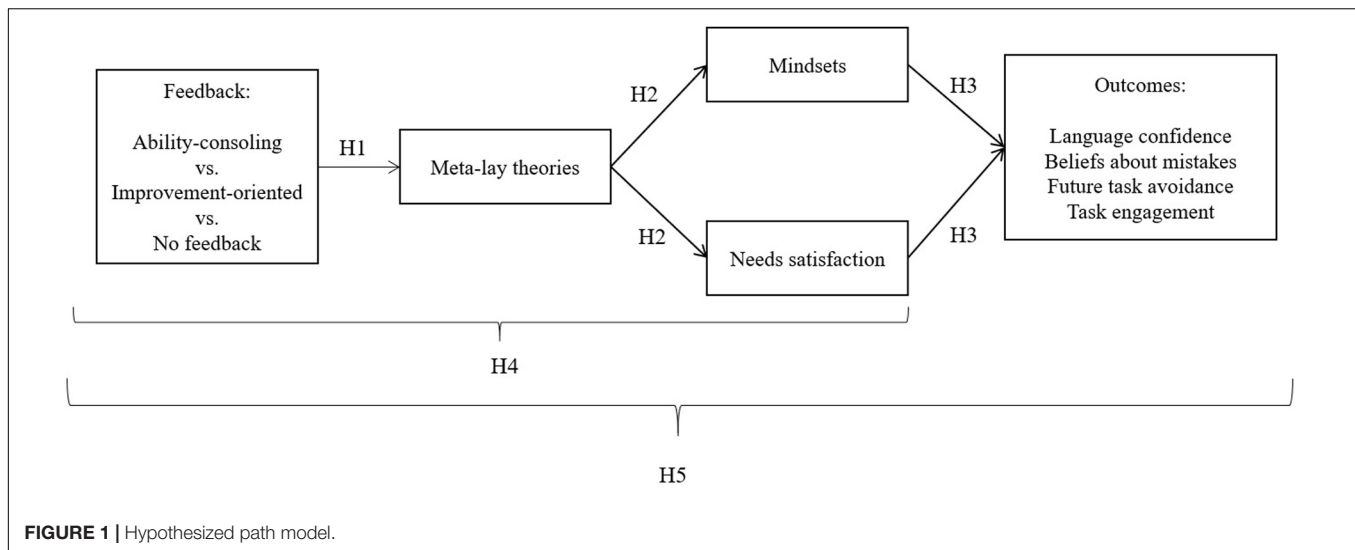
Feedback:

Ability-consoling
vs.
Improvement-oriented
vs.
No feedback

H1

Meta-lay theories

H2

H2

Mindsets

Needs satisfaction

H3

H3

Outcomes:

Language confidence
Beliefs about mistakes
Future task avoidance
Task engagement

H4

H5

FIGURE 1 | Hypothesized path model.